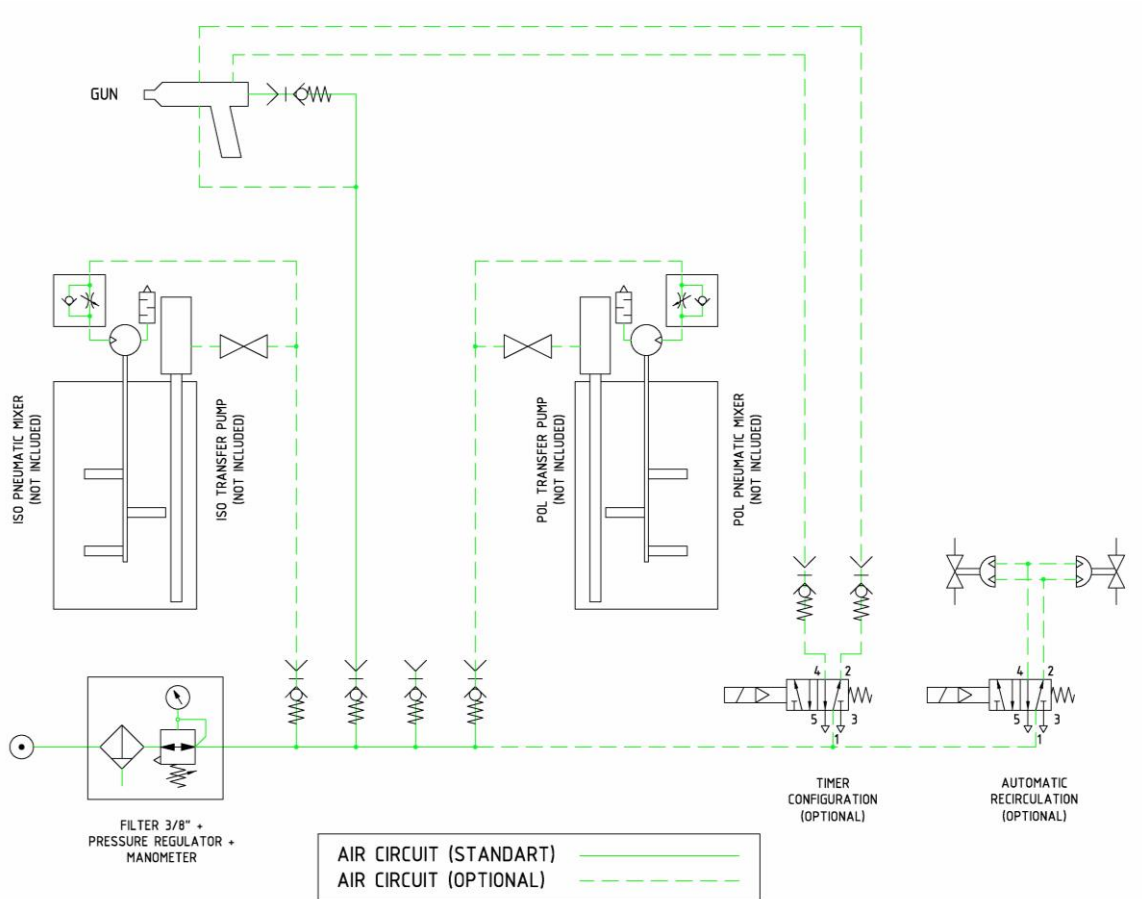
GUN

ISO PNEUMATIC MIXER
(NOT INCLUDED)

ISO TRANSFER PUMP
(NOT INCLUDED)

POL TRANSFER PUMP
(NOT INCLUDED)

POL PNEUMATIC MIXER
(NOT INCLUDED)

4 2
5 3
1

4 2
5 3
1

FILTER 3/8" +
PRESSURE REGULATOR +
MANOMETER

TIMER
CONFIGURATION
(OPTIONAL)

AUTOMATIC
RECIRCULATION
(OPTIONAL)

AIR CIRCUIT (STANDART)
AIR CIRCUIT (OPTIONAL)